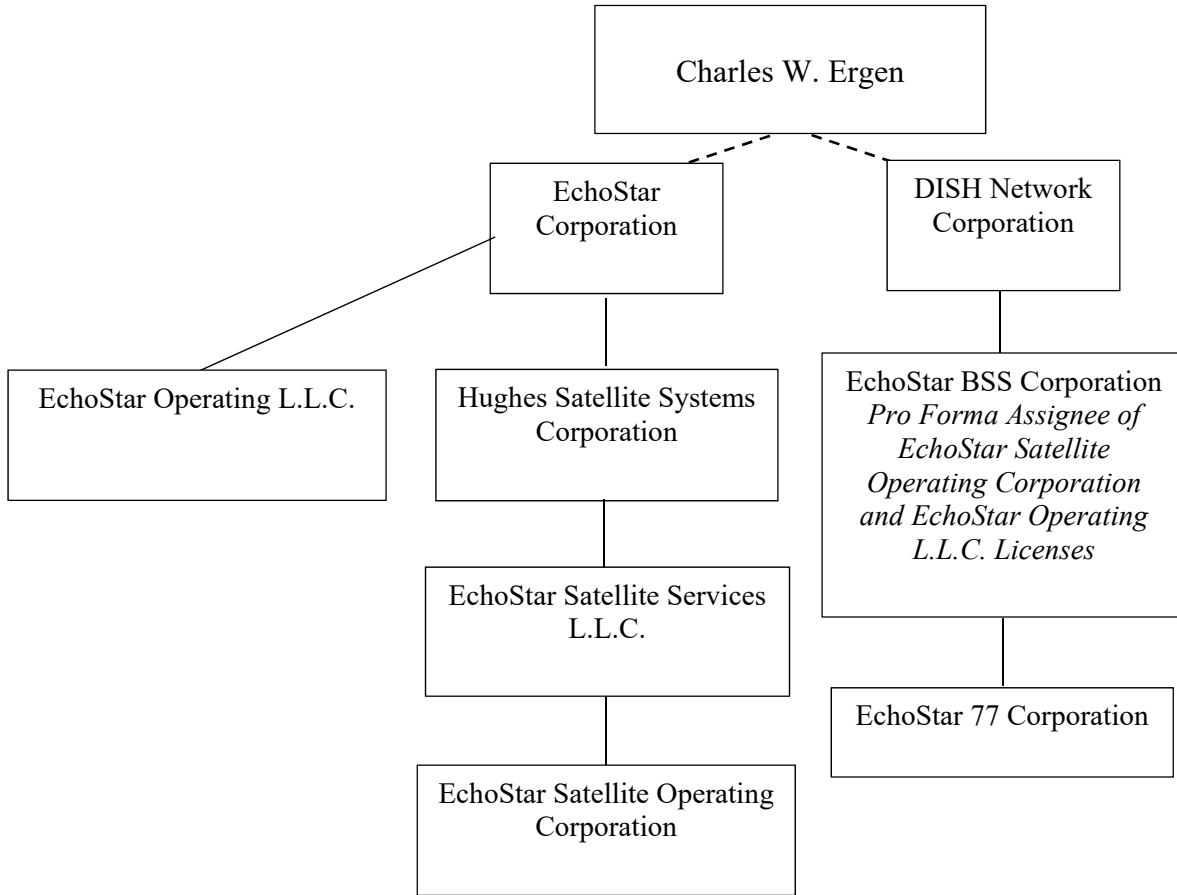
Charles W. Ergen

EchoStar Corporation

DISH Network Corporation

EchoStar Operating L.L.C.

Hughes Satellite Systems Corporation

EchoStar BSS Corporation
*Pro Forma Assignee of EchoStar Satellite Operating Corporation and EchoStar Operating L.L.C. Licenses*

EchoStar Satellite Services L.L.C.

EchoStar 77 Corporation

EchoStar Satellite Operating Corporation